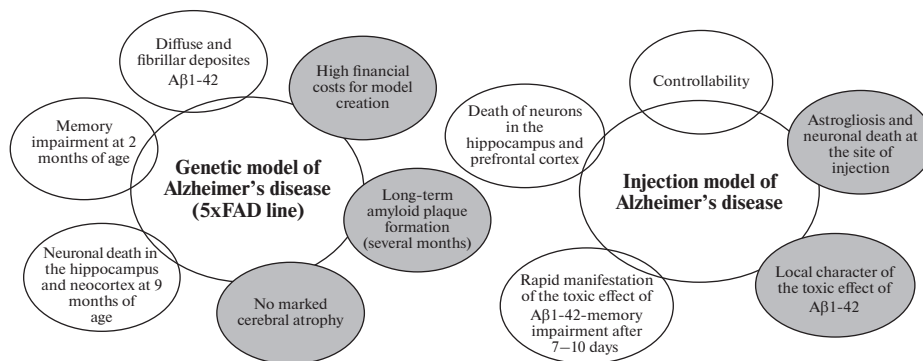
Diffuse and fibrillar deposites Aβ1-42

High financial costs for model creation

Memory impairment at 2 months of age

Genetic model of Alzheimer's disease (5xFAD line)

Long-term amyloid plaque formation (several months)

Neuronal death in the hippocampus and neocortex at 9 months of age

No marked cerebral atrophy

Controllability

Death of neurons in the hippocampus and prefrontal cortex

Astrogliosis and neuronal death at the site of injection

Injection model of Alzheimer's disease

Rapid manifestation of the toxic effect of Aβ1-42-memory impairment after 7–10 days

Local character of the toxic effect of Aβ1-42